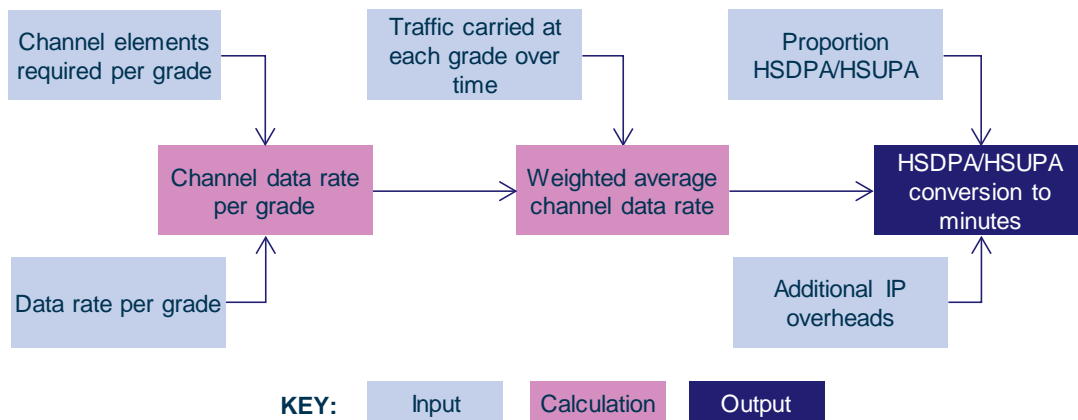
Channel elements required per grade

Traffic carried at each grade over time

Proportion HSDPA/HSUPA

Channel data rate per grade

Weighted average channel data rate

HSDPA/HSUPA conversion to minutes

Data rate per grade

Additional IP overheads

KEY: Input Calculation Output